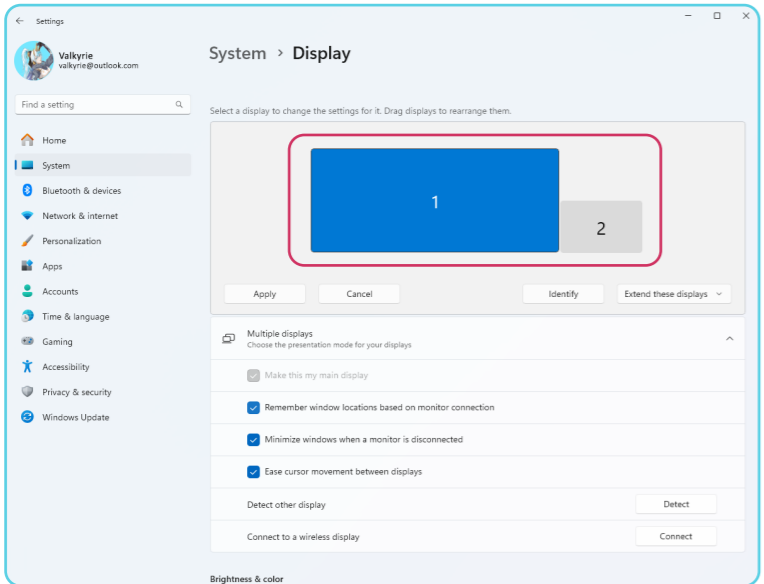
Settings

Valkyrie
valkyrie@outlook.com

Find a setting

Home
System
Bluetooth & devices
Network & internet
Personalization
Apps
Accounts
Time & language
Gaming
Accessibility
Privacy & security
Windows Update

System › Display

Select a display to change the settings for it. Drag displays to rearrange them.

1

2

Apply

Cancel

Identify

Extend these displays

Multiple displays
Choose the presentation mode for your displays

Make this my main display

Remember window locations based on monitor connection

Minimize windows when a monitor is disconnected

Ease cursor movement between displays

Detect other display

Detect

Connect to a wireless display

Connect

Brightness & color